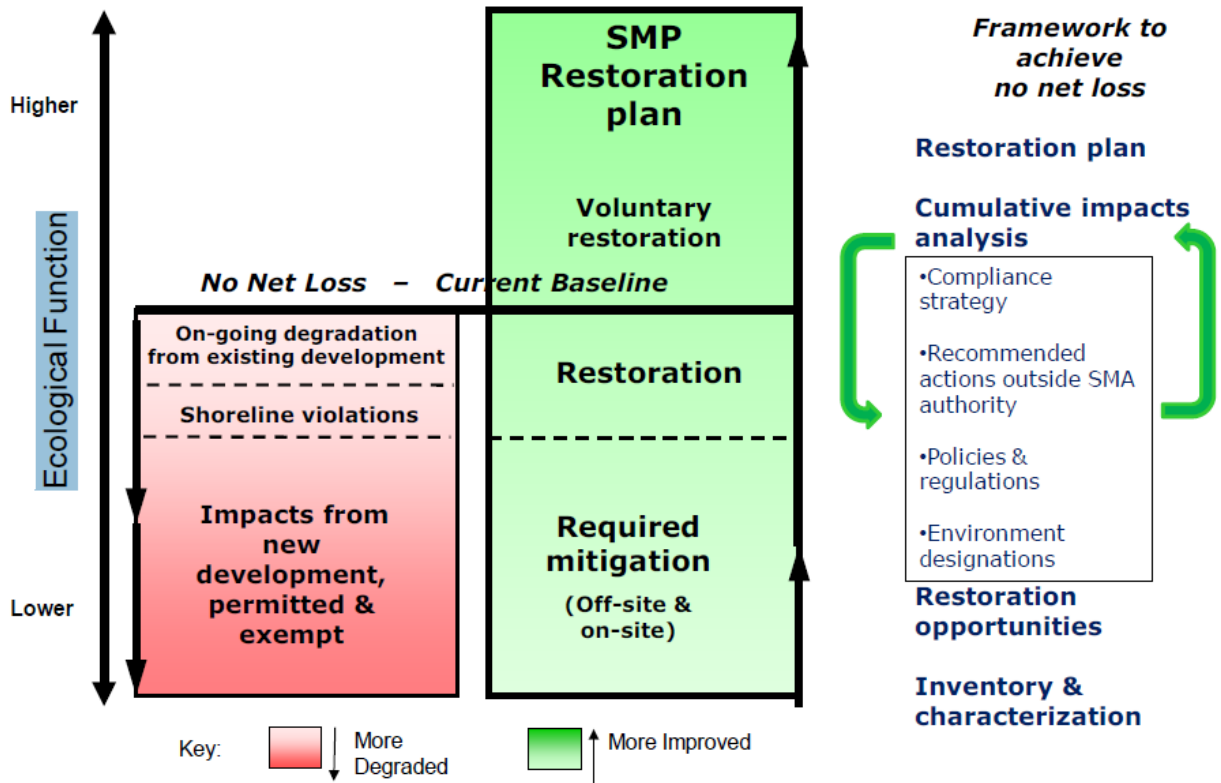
Higher

Ecological Function

Lower

SMP Restoration plan

Voluntary restoration

No Net Loss – Current Baseline

On-going degradation from existing development

Shoreline violations

Impacts from new development, permitted & exempt

Restoration

Required mitigation

(Off-site & on-site)

Framework to achieve no net loss

Restoration plan

Cumulative impacts analysis

•Compliance strategy

•Recommended actions outside SMA authority

•Policies & regulations

•Environment designations

Restoration opportunities

Inventory & characterization

Key: More Degraded More Improved